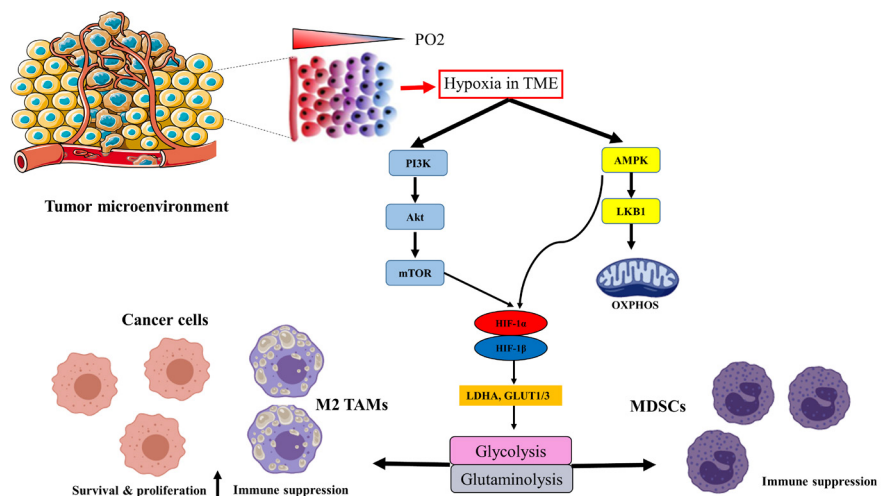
PO2

Hypoxia in TME

Tumor microenvironment

PI3K

Akt

mTOR

AMPK

LKB1

OXPHOS

HIF-1α

HIF-1β

LDHA, GLUT1/3

Cancer cells

M2 TAMs

MDSCs

Glycolysis

Glutaminolysis

Survival & proliferation

Immune suppression

Immune suppression